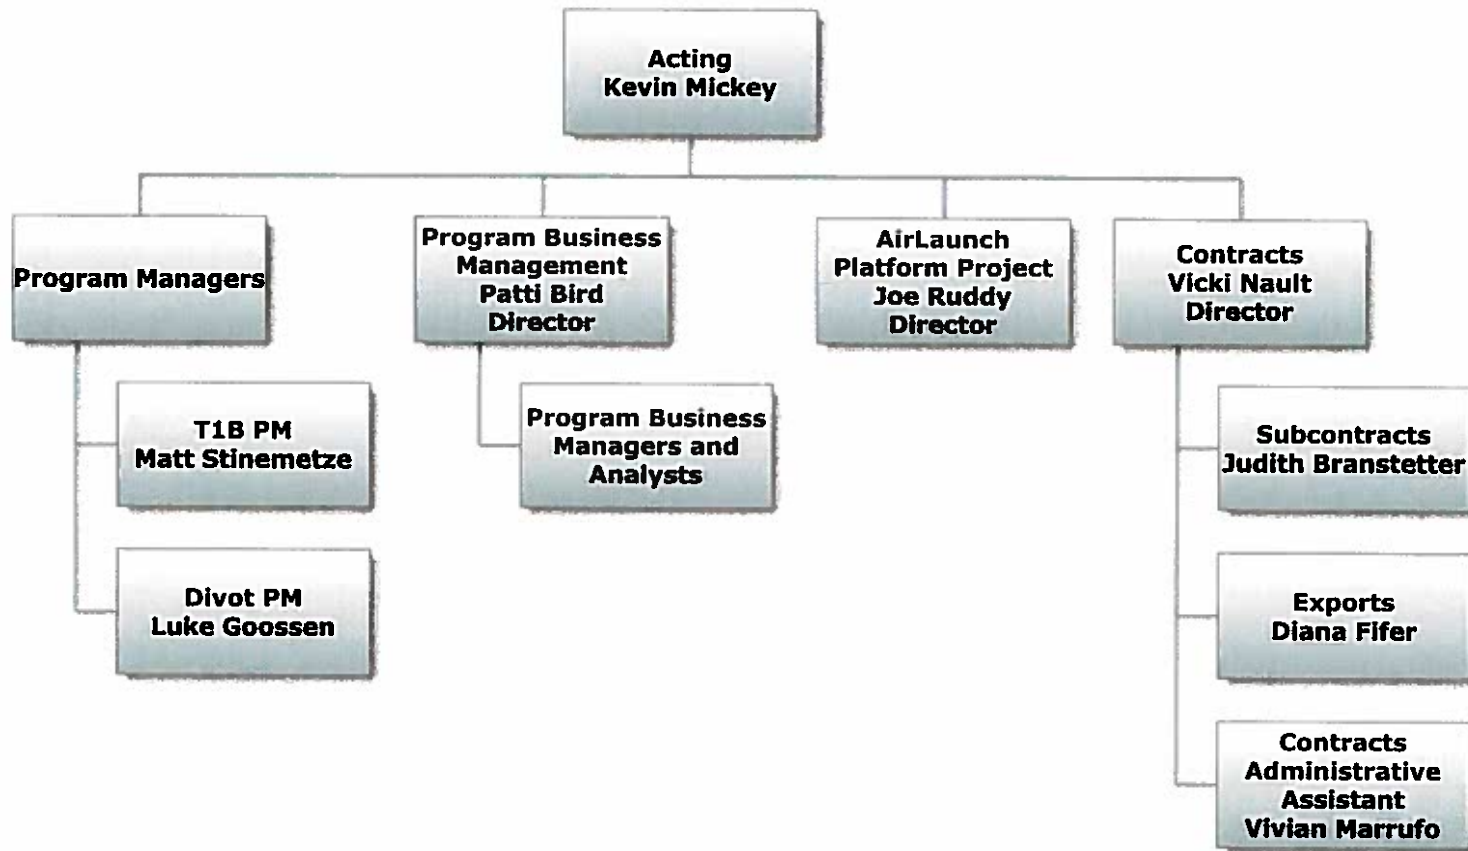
Acting
Kevin Mickey

Program Managers

T1B PM
Matt Stinemetze

Divot PM
Luke Goossen

Program Business Management
Patti Bird
Director

Program Business Managers and Analysts

AirLaunch Platform Project
Joe Ruddy
Director

Contracts
Vicki Nault
Director

Subcontracts
Judith Branstetter

Exports
Diana Fifer

Contracts Administrative Assistant
Vivian Marrufo